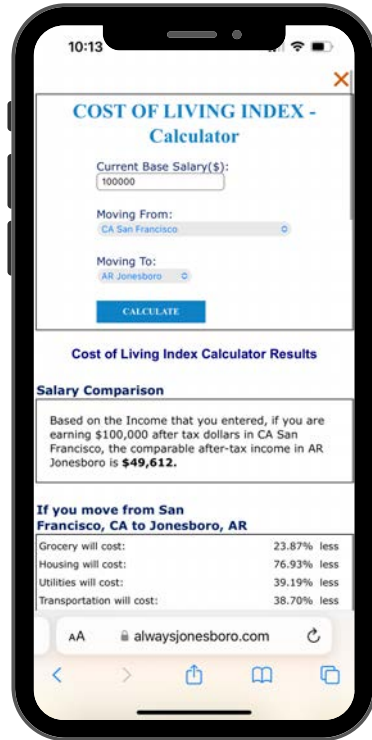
10:13

×

COST OF LIVING INDEX - Calculator

Current Base Salary($):
100000

Moving From:
CA San Francisco

Moving To:
AR Jonesboro

CALCULATE

Cost of Living Index Calculator Results

Salary Comparison

Based on the Income that you entered, if you are earning $100,000 after tax dollars in CA San Francisco, the comparable after-tax income in AR Jonesboro is **$49,612.**

If you move from San Francisco, CA to Jonesboro, AR

| | |
|---|---|
| Grocery will cost: | 23.87% less |
| Housing will cost: | 76.93% less |
| Utilities will cost: | 39.19% less |
| Transportation will cost: | 38.70% less |

AA alwaysjonesboro.com